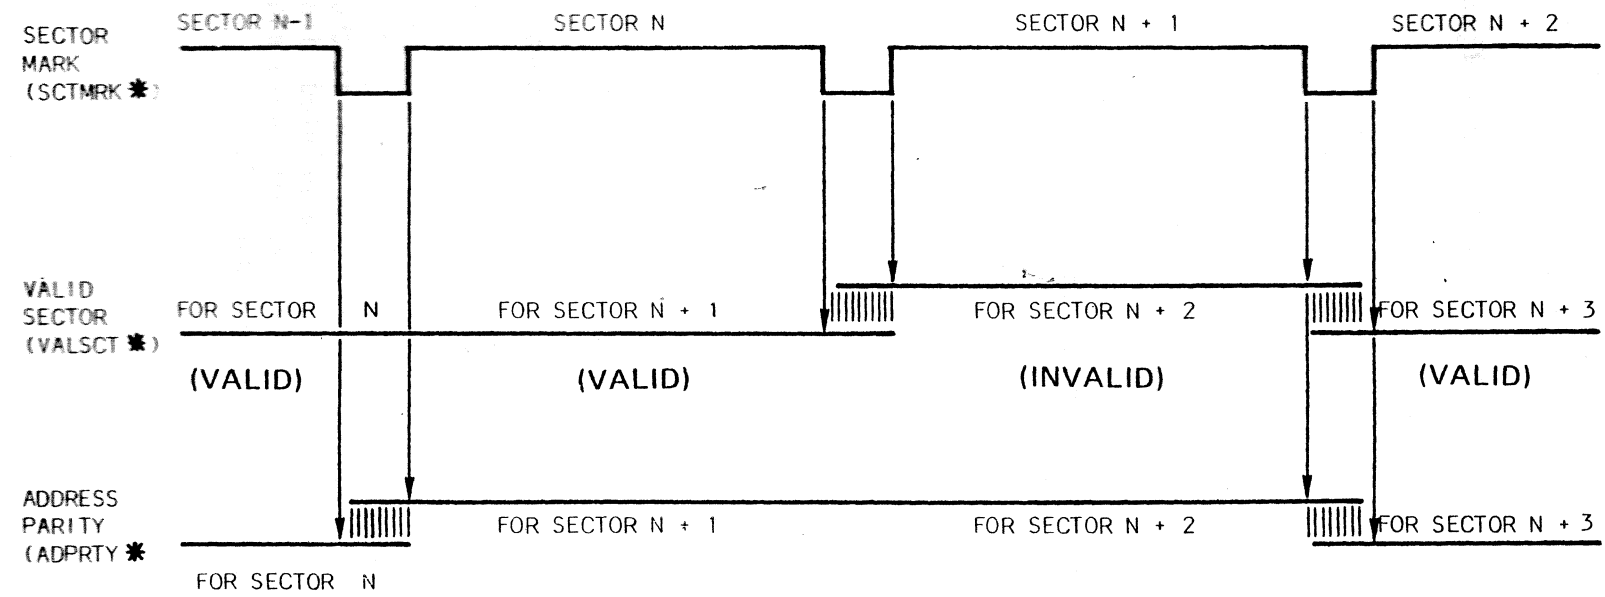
SECTOR MARK (SCTMRK✱)

SECTOR N-1

SECTOR N

SECTOR N + 1

SECTOR N + 2

VALID SECTOR (VALSCT✱)

FOR SECTOR N

FOR SECTOR N + 1

FOR SECTOR N + 2

FOR SECTOR N + 3

(VALID)

(VALID)

(INVALID)

(VALID)

ADDRESS PARITY (ADPRTY✱

FOR SECTOR N + 1

FOR SECTOR N + 2

FOR SECTOR N + 3

FOR SECTOR N